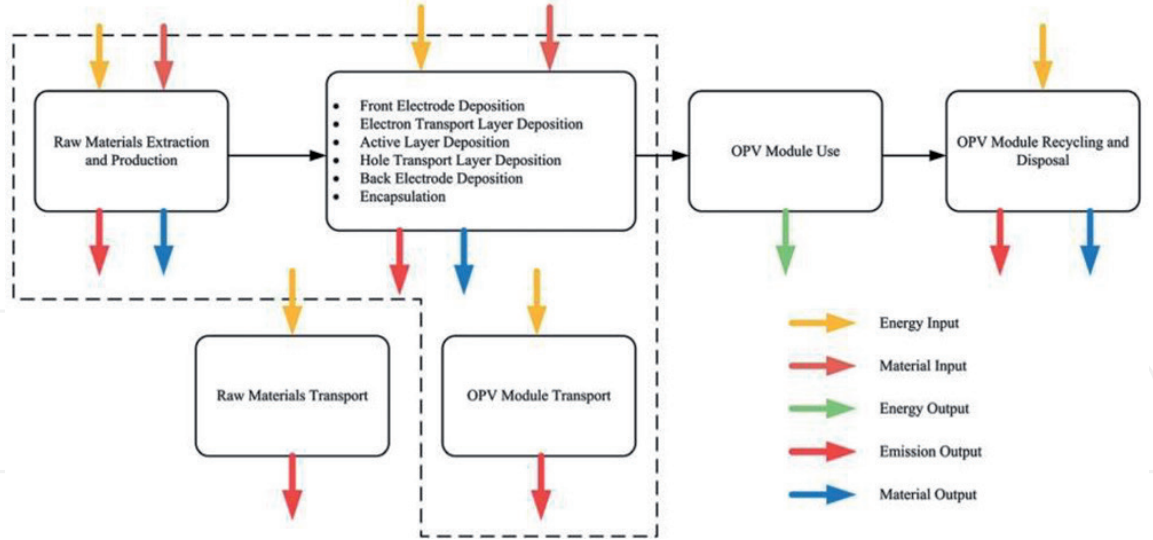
Raw Materials Extraction and Production

- Front Electrode Deposition
- Electron Transport Layer Deposition
- Active Layer Deposition
- Hole Transport Layer Deposition
- Back Electrode Deposition
- Encapsulation

OPV Module Use

OPV Module Recycling and Disposal

Raw Materials Transport

OPV Module Transport

Energy Input

Material Input

Energy Output

Emission Output

Material Output